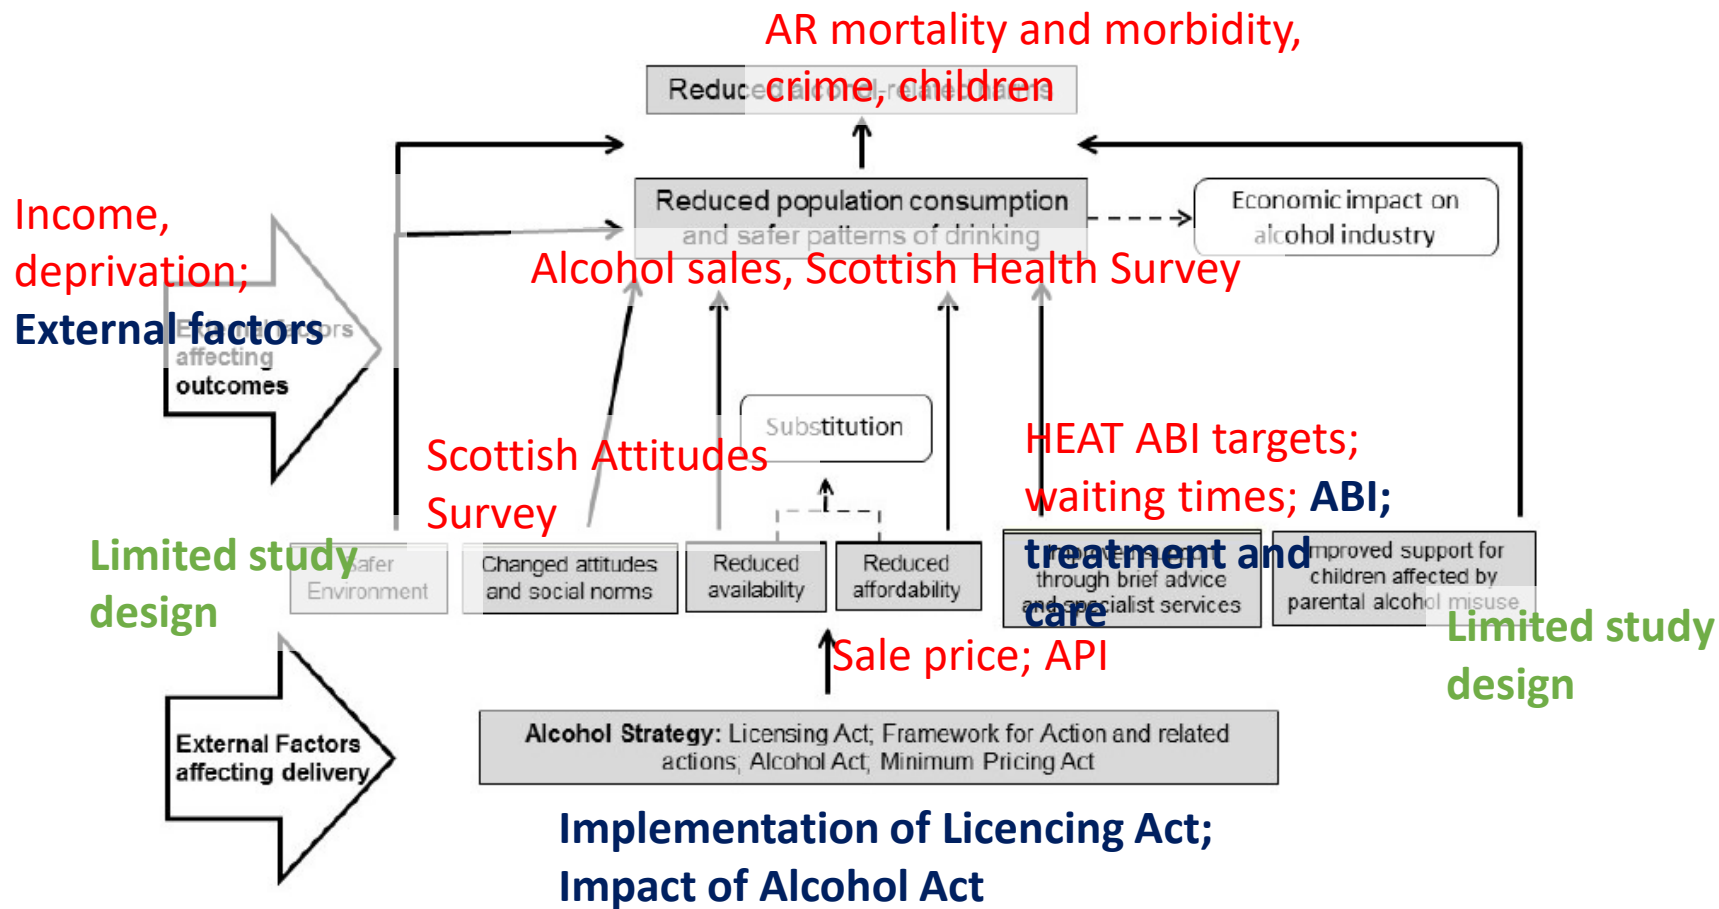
AR mortality and morbidity, crime, children

Reduced alcohol-related harms

Income, deprivation; External factors

External factors affecting outcomes

Reduced population consumption and safer patterns of drinking

Economic impact on alcohol industry

Alcohol sales, Scottish Health Survey

Substitution

Scottish Attitudes Survey

HEAT ABI targets; waiting times; ABI; treatment and care

Limited study design

Safer Environment

Changed attitudes and social norms

Reduced availability

Reduced affordability

Improvement through brief advice and specialist services

Improved support for children affected by parental alcohol misuse

Limited study design

Sale price; API

External Factors affecting delivery

Alcohol Strategy: Licensing Act; Framework for Action and related actions; Alcohol Act; Minimum Pricing Act

Implementation of Licencing Act; Impact of Alcohol Act